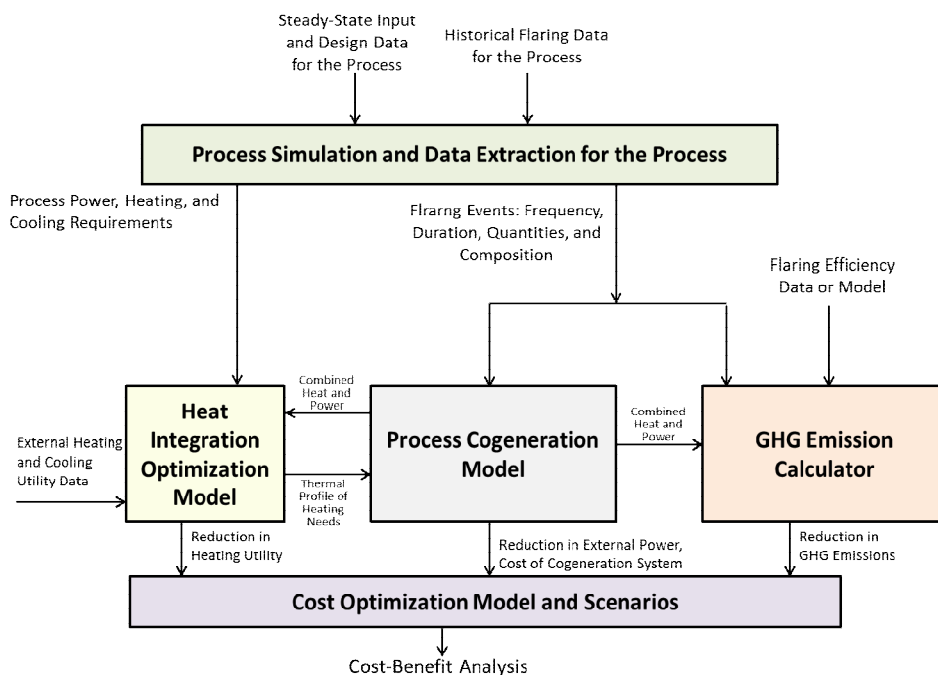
Steady-State Input and Design Data for the Process

Historical Flaring Data for the Process

Process Simulation and Data Extraction for the Process

Process Power, Heating, and Cooling Requirements

Flrarng Events: Frequency, Duration, Quantities, and Composition

Flaring Efficiency Data or Model

Combined Heat and Power

Combined Heat and Power

External Heating and Cooling Utility Data

Heat Integration Optimization Model

Process Cogeneration Model

GHG Emission Calculator

Thermal Profile of Heating Needs

Reduction in Heating Utility

Reduction in External Power, Cost of Cogeneration System

Reduction in GHG Emissions

Cost Optimization Model and Scenarios

Cost-Benefit Analysis